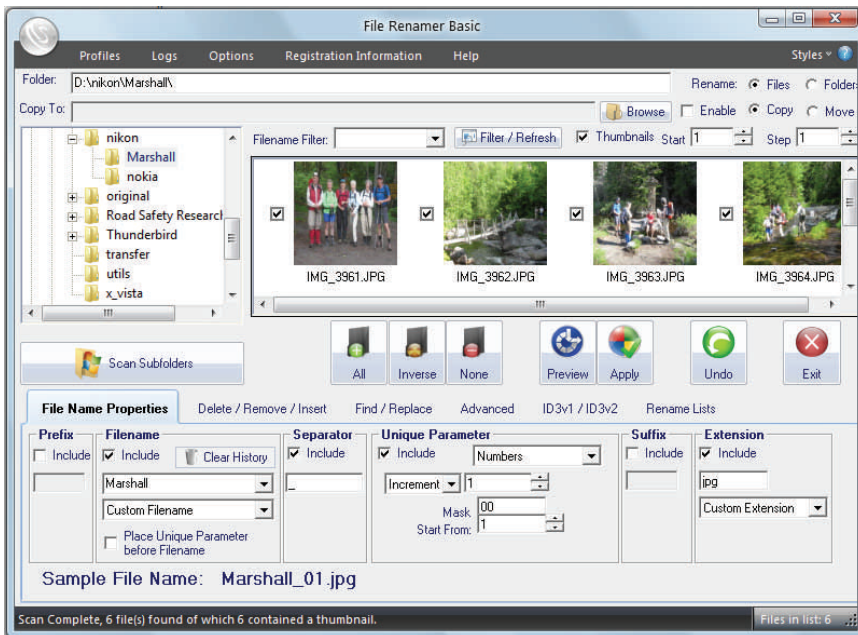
File Renamer Basic

Profiles Logs Options Registration Information Help Styles

Folder: D:\nikon\Marshall\

Rename: Files Folders

Copy To: Browse Enable Copy Move

nikon
Marshall
nokia
original
Road Safety Researc
Thunderbird
transfer
utils
x_vista

Filename Filter: Filter / Refresh Thumbnails Start 1 Step 1

IMG_3961.JPG IMG_3962.JPG IMG_3963.JPG IMG_3964.JPG

Scan Subfolders

All Inverse None Preview Apply Undo Exit

File Name Properties Delete / Remove / Insert Find / Replace Advanced ID3v1 / ID3v2 Rename Lists

Prefix
Include

Filename
Include Clear History
Marshall
Custom Filename
Place Unique Parameter before Filename

Separator
Include
_

Unique Parameter
Include Numbers
Increment 1
Mask 00
Start From: 1

Suffix
Include

Extension
Include
jpg
Custom Extension

Sample File Name: Marshall_01.jpg

Scan Complete, 6 file(s) found of which 6 contained a thumbnail.

Files in list: 6